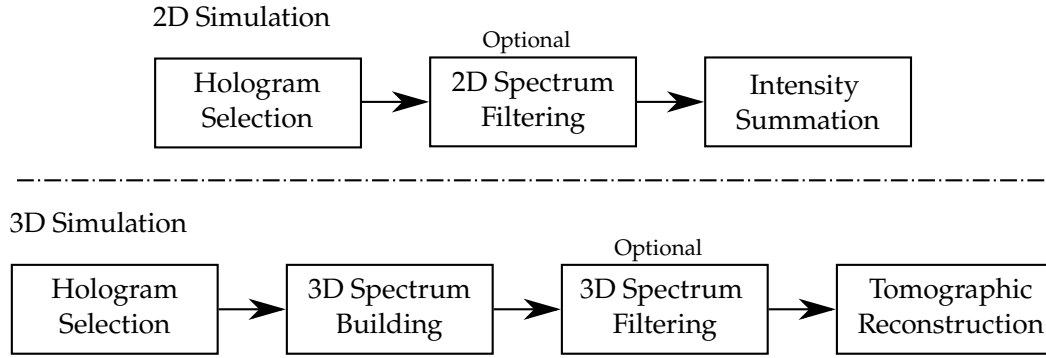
2D Simulation

Optional

Hologram Selection

2D Spectrum Filtering

Intensity Summation

3D Simulation

Optional

Hologram Selection

3D Spectrum Building

3D Spectrum Filtering

Tomographic Reconstruction